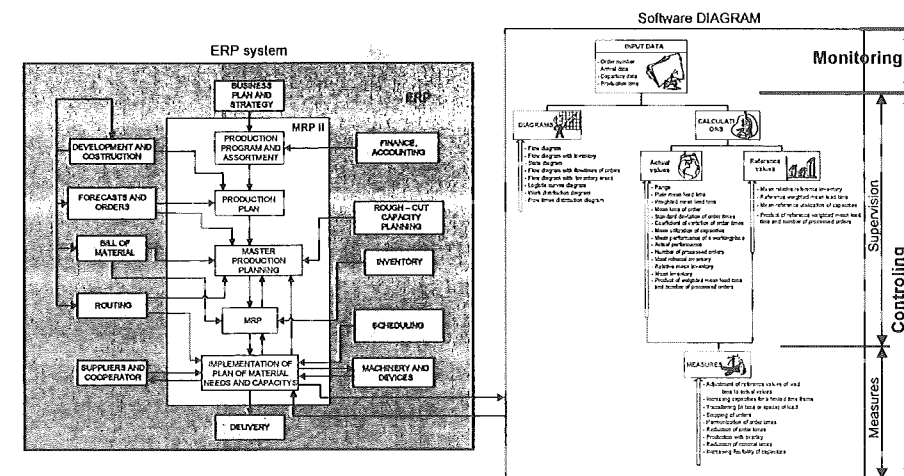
ERP system

ERP

MRP II

BUSINESS PLAN AND STRATEGY

DEVELOPMENT AND COSTRUCTION

PRODUCTION PROGRAM AND ASSORTMENT

FINANCE, ACCOUNTING

FORECASTS AND ORDERS

PRODUCTION PLAN

ROUGH – CUT CAPACITY PLANNING

BILL OF MATERIAL

MASTER PRODUCTION PLANNING

INVENTORY

ROUTING

MRP

SCHEDULING

SUPPLIERS AND COOPERATOR

IMPLEMENTATION OF PLAN OF MATERIAL NEEDS AND CAPACITYS

MACHINERY AND DEVICES

DELIVERY

Software DIAGRAM

INPUT DATA

- Order number
- Arrival data
- Departure data
- Production time

Monitoring

DIAGRAMS

- Flow diagram
- Flow diagram with inventory
- State diagram
- Flow diagram with flowtimes of orders
- Flow diagram with inventory trend
- Logistic curves diagram
- Work distribution diagram
- Flow times distribution diagram

CALCULATIONS

Actual values

- Range
- Plain mean lead time
- Weighted mean lead time
- Mean time of order
- Standard deviation of order times
- Coefficient of variation of order times
- Mean utilization of capacities
- Mean performance of a workingplace
- Actual performance
- Number of processed orders
- Mean relative inventory
- Relative mean inventory
- Mean inventory
- Product of weighted mean lead time and number of processed orders

Reference values

- Mean relative reference inventory
- Reference weighted mean lead time
- Mean reference utilization of capacities
- Product of reference weighted mean lead time and number of processed orders

Supervision

Controling

MEASURES

- Adjustment of reference values of lead time to actual values
- Increasing capacities for a limited time frame
- Parallelizing (in time or space) of load
- Grouping of orders
- Harmonization of order times
- Reduction of order times
- Production with priority
- Reduction of nominal times
- Increasing flexibility of capacities

Measures